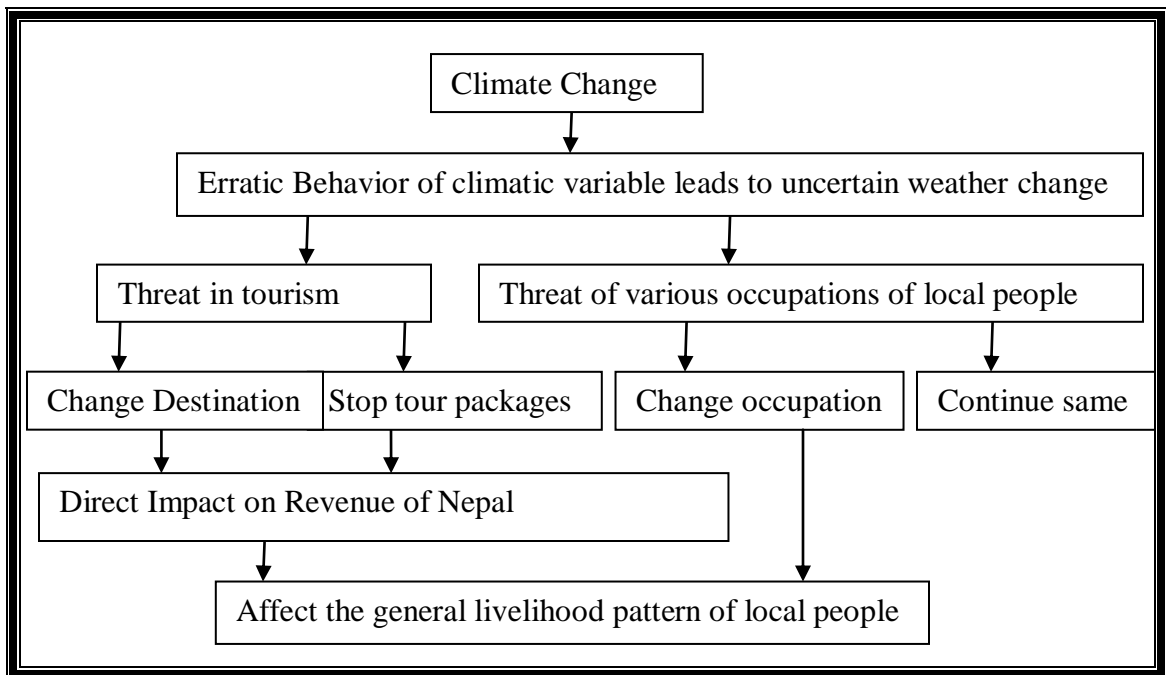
Climate Change

Erratic Behavior of climatic variable leads to uncertain weather change

Threat in tourism

Threat of various occupations of local people

Change Destination

Stop tour packages

Change occupation

Continue same

Direct Impact on Revenue of Nepal

Affect the general livelihood pattern of local people